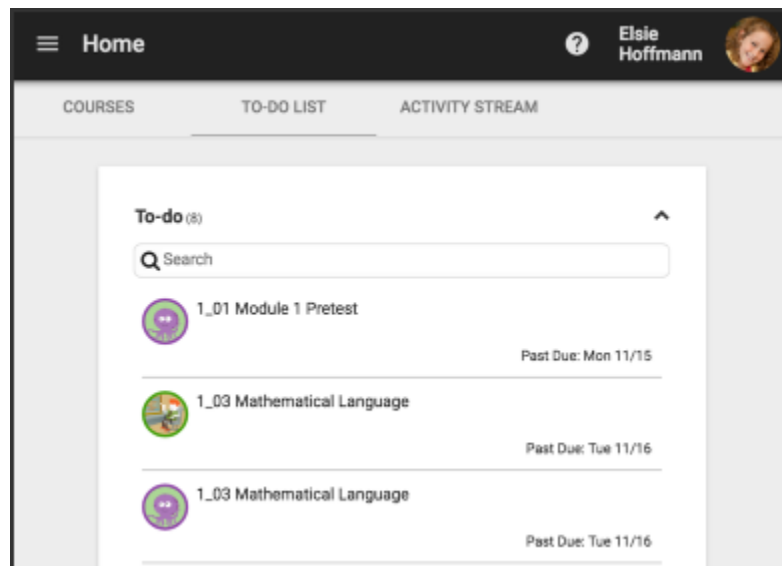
Home

Elsie Hoffmann

COURSES TO-DO LIST ACTIVITY STREAM

To-do (8)

Search

1_01 Module 1 Pretest

Past Due: Mon 11/15

1_03 Mathematical Language

Past Due: Tue 11/16

1_03 Mathematical Language

Past Due: Tue 11/16